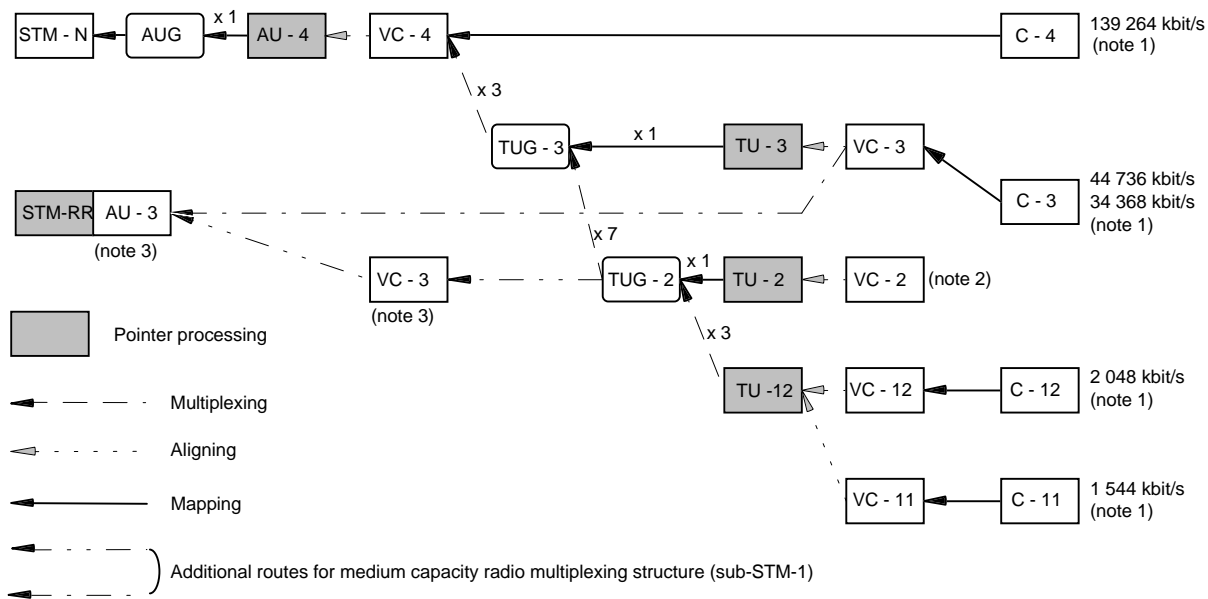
STM - N
AUG
x 1
AU - 4
VC - 4
C - 4
139 264 kbit/s (note 1)

x 3

TUG - 3
x 1
TU - 3
VC - 3
C - 3
44 736 kbit/s
34 368 kbit/s
(note 1)

STM-RR
AU - 3
(note 3)

x 7

VC - 3
(note 3)
TUG - 2
x 1
TU - 2
VC - 2
(note 2)

x 3

TU -12
VC - 12
C - 12
2 048 kbit/s (note 1)

VC - 11
C - 11
1 544 kbit/s (note 1)

Pointer processing

Multiplexing

Aligning

Mapping

Additional routes for medium capacity radio multiplexing structure (sub-STM-1)